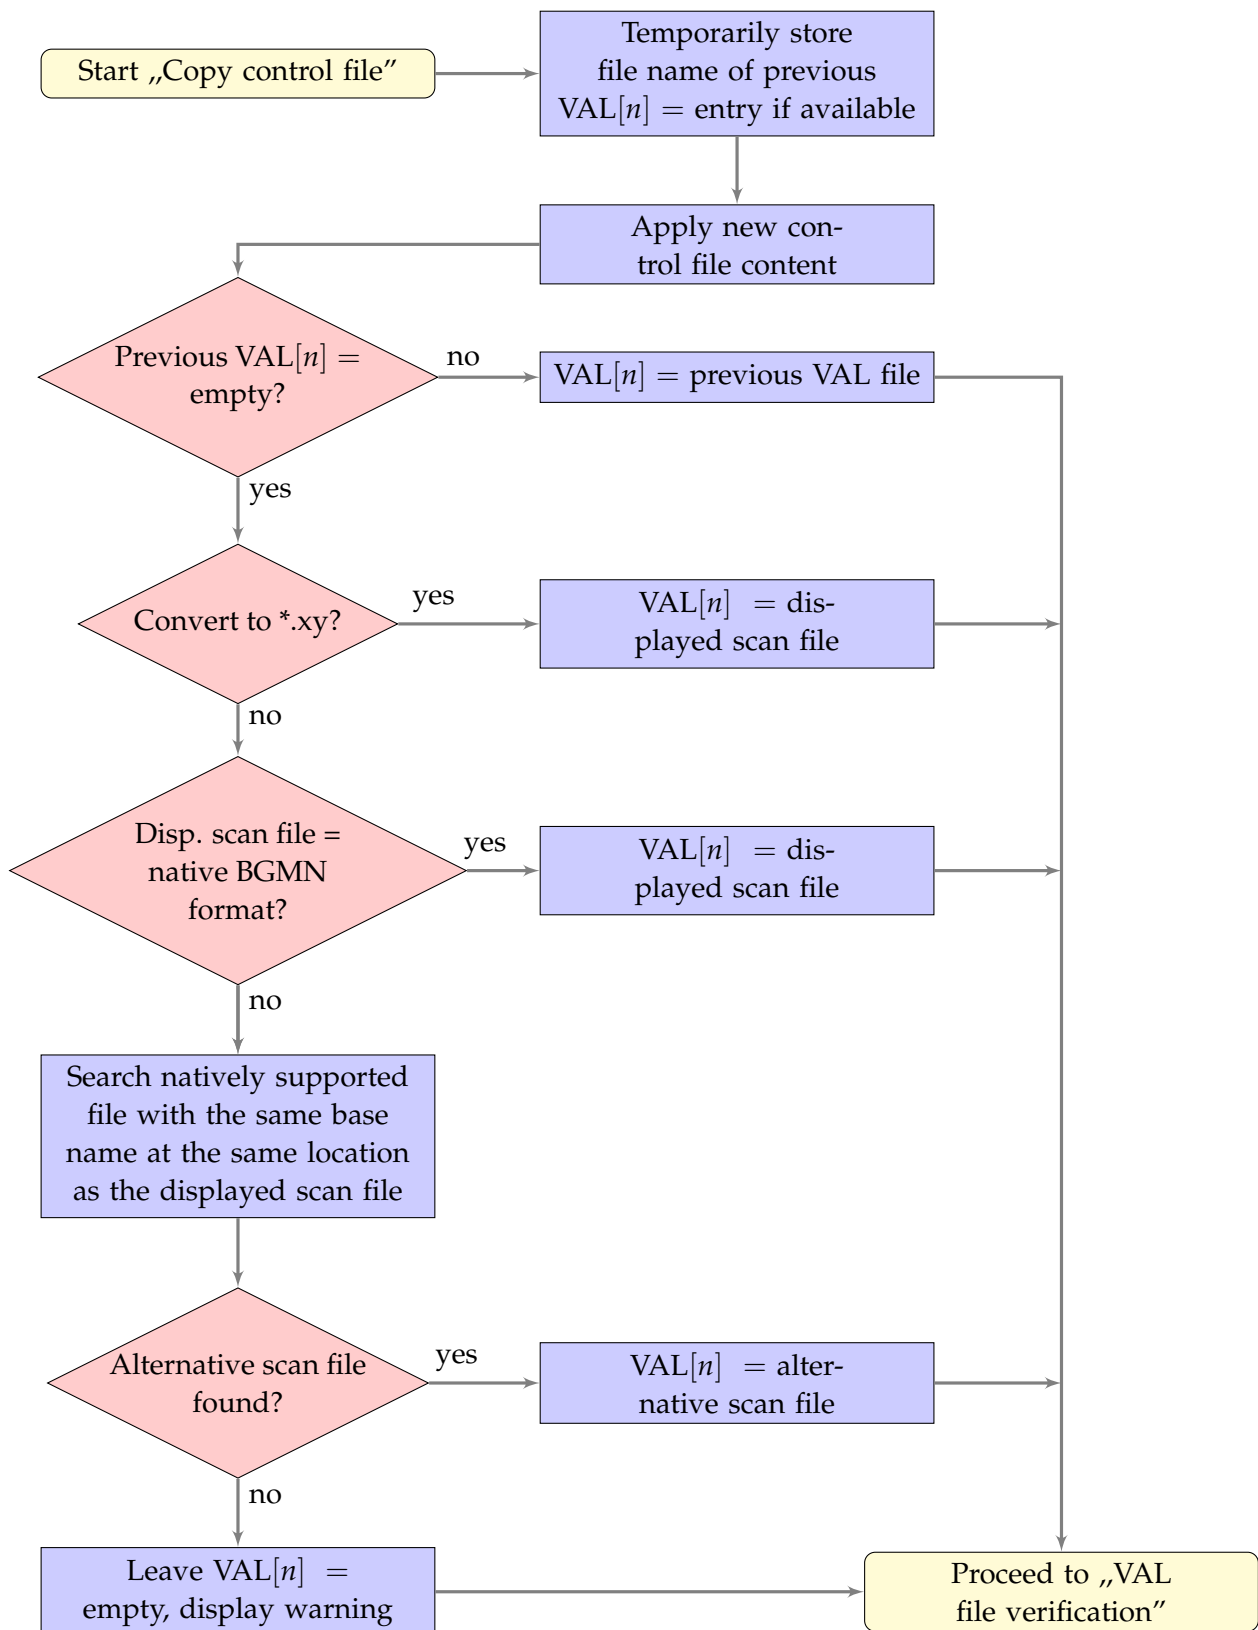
Start „Copy control file"

Temporarily store file name of previous VAL$[n]$ = entry if available

Apply new control file content

Previous VAL$[n]$ = empty?

no

VAL$[n]$ = previous VAL file

yes

Convert to *.xy?

yes

VAL$[n]$ = displayed scan file

no

Disp. scan file = native BGMN format?

yes

VAL$[n]$ = displayed scan file

no

Search natively supported file with the same base name at the same location as the displayed scan file

Alternative scan file found?

yes

VAL$[n]$ = alternative scan file

no

Leave VAL$[n]$ = empty, display warning

Proceed to „VAL file verification"